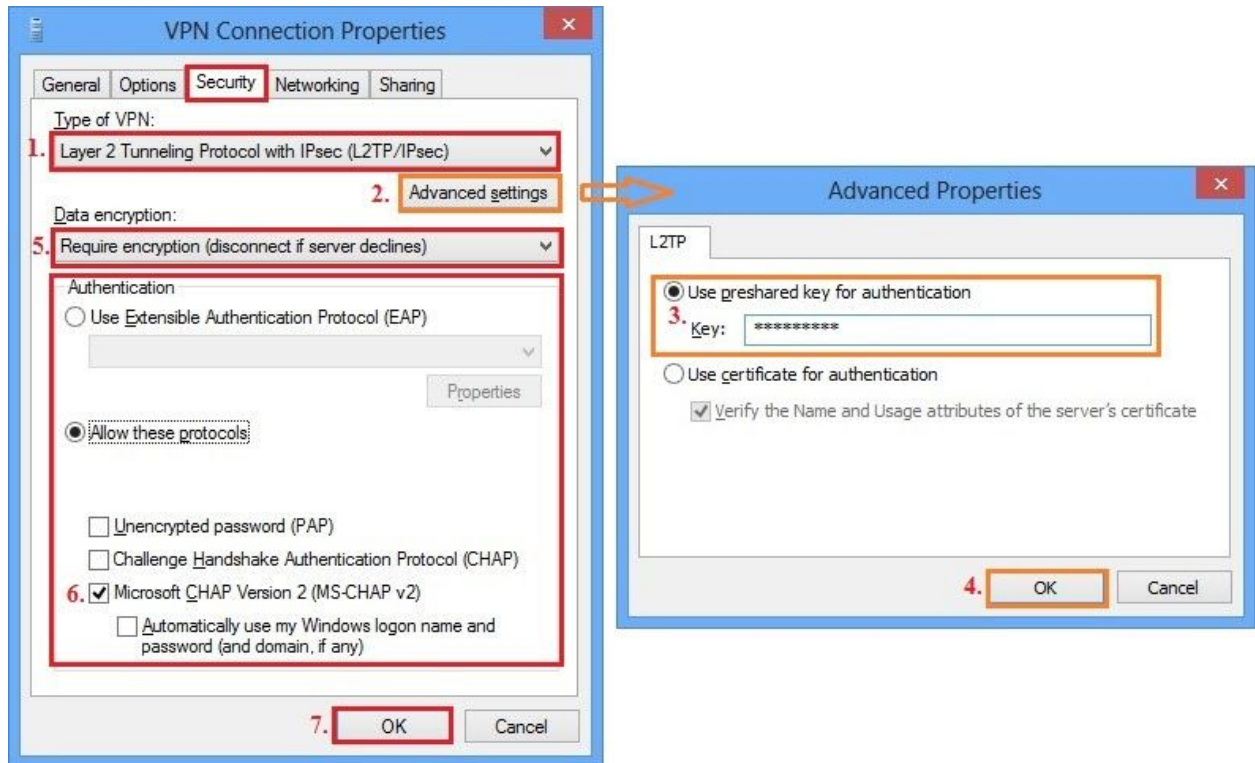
VPN Connection Properties

General | Options | Security | Networking | Sharing

Type of VPN:

1. Layer 2 Tunneling Protocol with IPsec (L2TP/IPsec)

2. Advanced settings

Data encryption:

5. Require encryption (disconnect if server declines)

Authentication

Use Extensible Authentication Protocol (EAP)

Properties

Allow these protocols

Unencrypted password (PAP)

Challenge Handshake Authentication Protocol (CHAP)

6. Microsoft CHAP Version 2 (MS-CHAP v2)

Automatically use my Windows logon name and password (and domain, if any)

7. OK

Cancel

Advanced Properties

L2TP

Use preshared key for authentication

3. Key: **********

Use certificate for authentication

Verify the Name and Usage attributes of the server's certificate

4. OK

Cancel